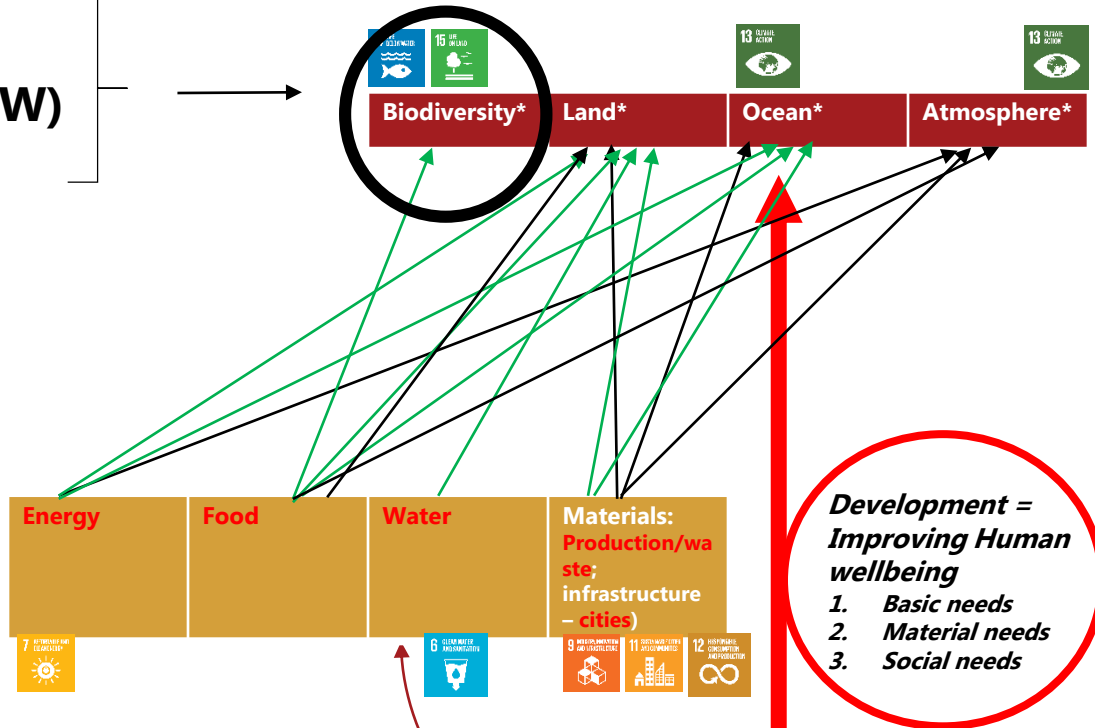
W)

14 LIFE BELOW WATER
15 LIFE ON LAND
13 CLIMATE ACTION
13 CLIMATE ACTION

Biodiversity*
Land*
Ocean*
Atmosphere*

Energy
Food
Water
Materials: Production/waste; infrastructure – cities)

7 AFFORDABLE AND CLEAN ENERGY
6 CLEAN WATER AND SANITATION
9 INDUSTRY, INNOVATION AND INFRASTRUCTURE
11 SUSTAINABLE CITIES AND COMMUNITIES
12 RESPONSIBLE CONSUMPTION AND PRODUCTION

Development = Improving Human wellbeing
1. Basic needs
2. Material needs
3. Social needs